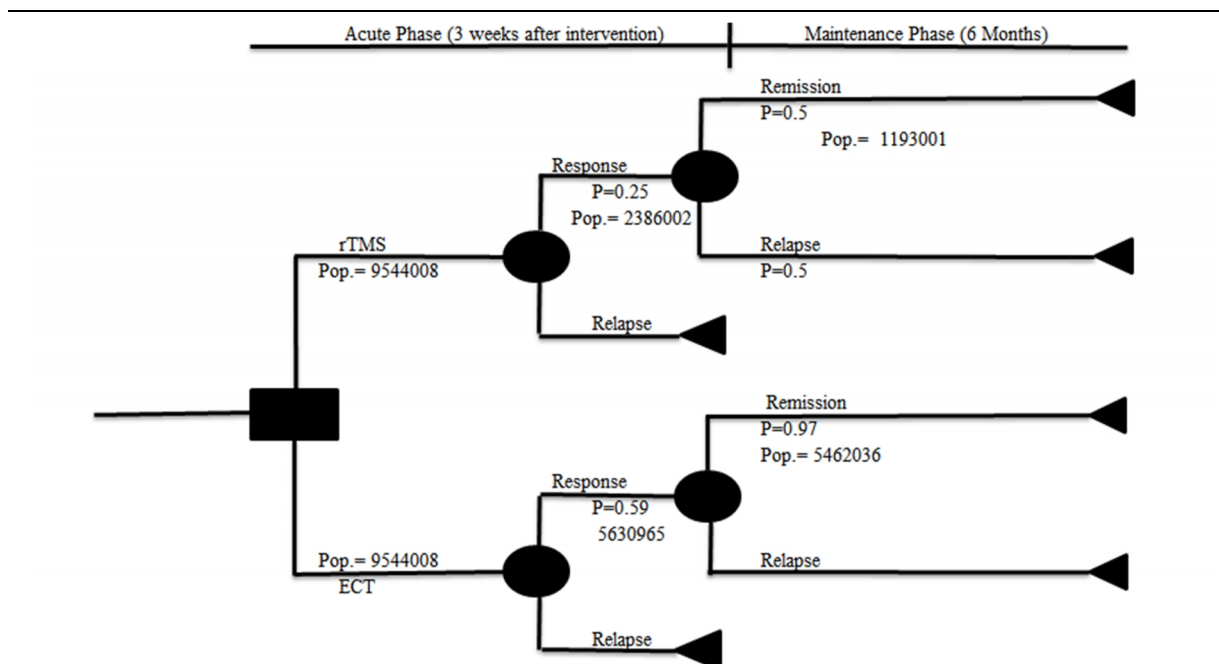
Acute Phase (3 weeks after intervention)

Maintenance Phase (6 Months)

Remission
P=0.5
Pop.= 1193001

Response
P=0.25
Pop.= 2386002

rTMS
Pop.= 9544008

Relapse
P=0.5

Relapse

Remission
P=0.97
Pop.= 5462036

Response
P=0.59
5630965

Relapse

Pop.= 9544008
ECT

Relapse